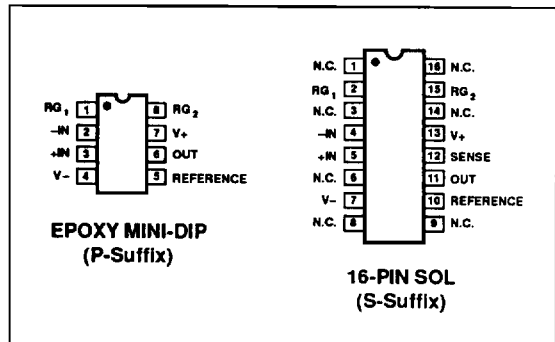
$RG_1$ 1
−IN 2
+IN 3
V− 4
8 $RG_2$
7 V+
6 OUT
5 REFERENCE

EPOXY MINI-DIP
(P-Suffix)

N.C. 1
$RG_1$ 2
N.C. 3
−IN 4
+IN 5
N.C. 6
V− 7
N.C. 8
16 N.C.
15 $RG_2$
14 N.C.
13 V+
12 SENSE
11 OUT
10 REFERENCE
9 N.C.

16-PIN SOL
(S-Suffix)